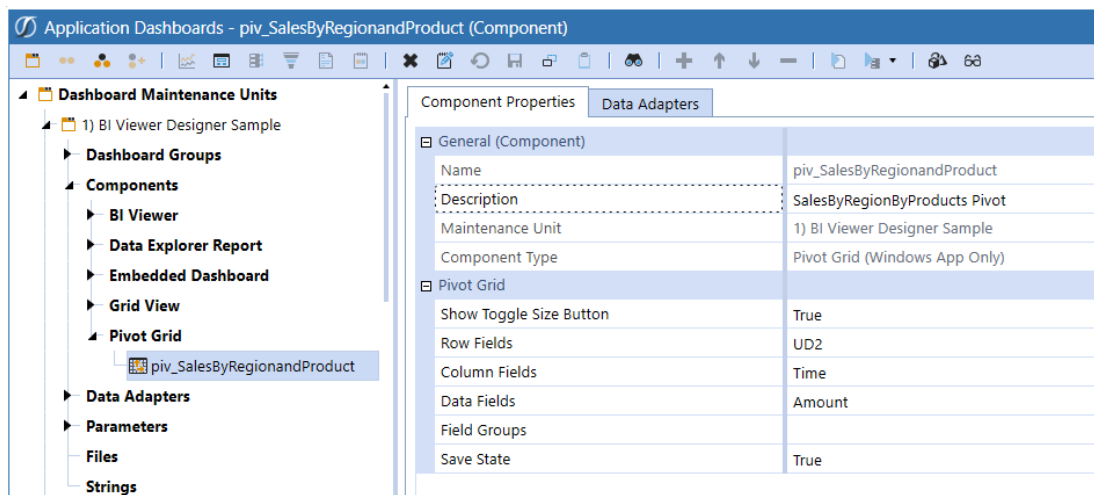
Application Dashboards - piv_SalesByRegionandProduct (Component)

Dashboard Maintenance Units
1) BI Viewer Designer Sample
Dashboard Groups
Components
BI Viewer
Data Explorer Report
Embedded Dashboard
Grid View
Pivot Grid
piv_SalesByRegionandProduct
Data Adapters
Parameters
Files
Strings

Component Properties | Data Adapters

| General (Component) | |
|---|---|
| Name | piv_SalesByRegionandProduct |
| Description | SalesByRegionByProducts Pivot |
| Maintenance Unit | 1) BI Viewer Designer Sample |
| Component Type | Pivot Grid (Windows App Only) |
| Pivot Grid | |
| Show Toggle Size Button | True |
| Row Fields | UD2 |
| Column Fields | Time |
| Data Fields | Amount |
| Field Groups | |
| Save State | True |